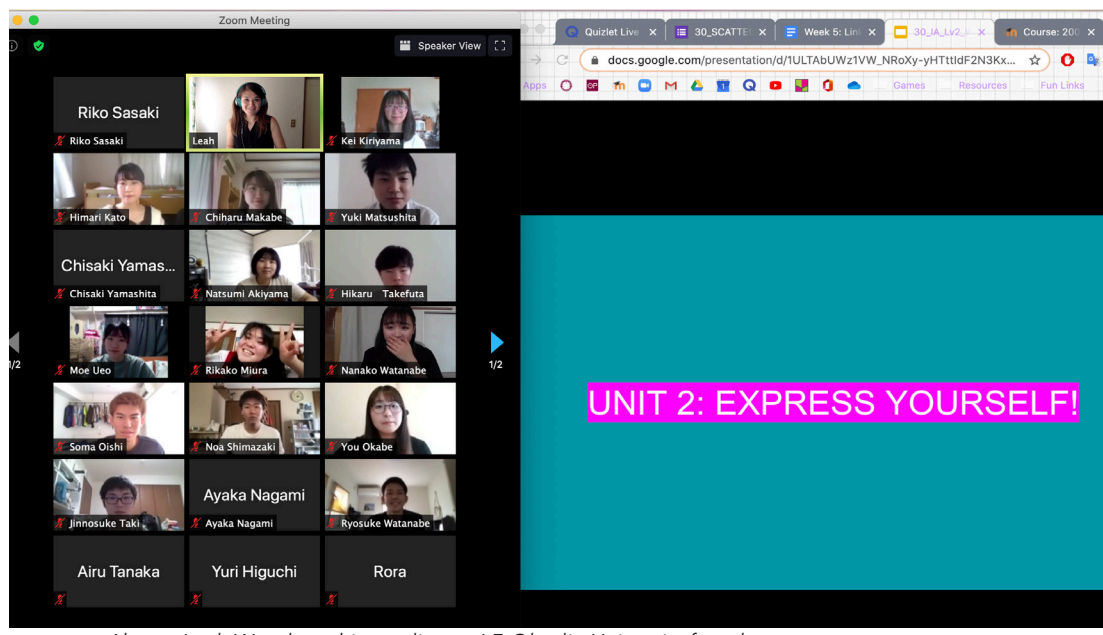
Zoom Meeting

Speaker View

Riko Sasaki
Riko Sasaki
Leah
Kei Kiriyama
Himari Kato
Chiharu Makabe
Yuki Matsushita
Chisaki Yamas...
Chisaki Yamashita
Natsumi Akiyama
Hikaru Takefuta
1/2
Moe Ueo
Rikako Miura
Nanako Watanabe
1/2
Soma Oishi
Noa Shimazaki
You Okabe
Jinnosuke Taki
Ayaka Nagami
Ayaka Nagami
Ryosuke Watanabe
Airu Tanaka
Yuri Higuchi
Rora

Quizlet Live ×
30_SCATTE ×
Week 5: Lin ×
30_IA_Lv2 ×
Course: 20

docs.google.com/presentation/d/1ULTAbUWz1VW_NRoXy-yHTttIdF2N3Kx...

Apps
Games
Resources
Fun Links

UNIT 2: EXPRESS YOURSELF!

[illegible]